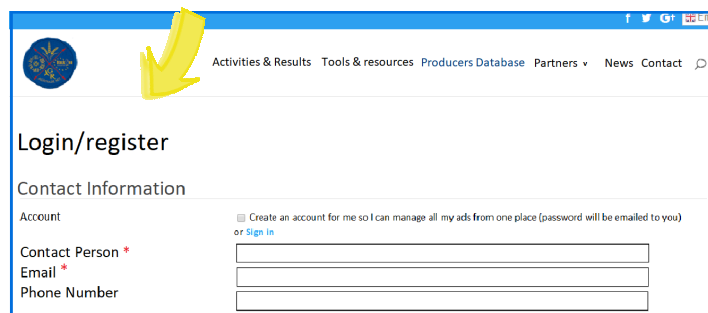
f G+ EN

Activities & Results Tools & resources Producers Database Partners ∨ News Contact

Login/register

Contact Information

Account

Create an account for me so I can manage all my ads from one place (password will be emailed to you)

or Sign in

Contact Person *

Email *

Phone Number